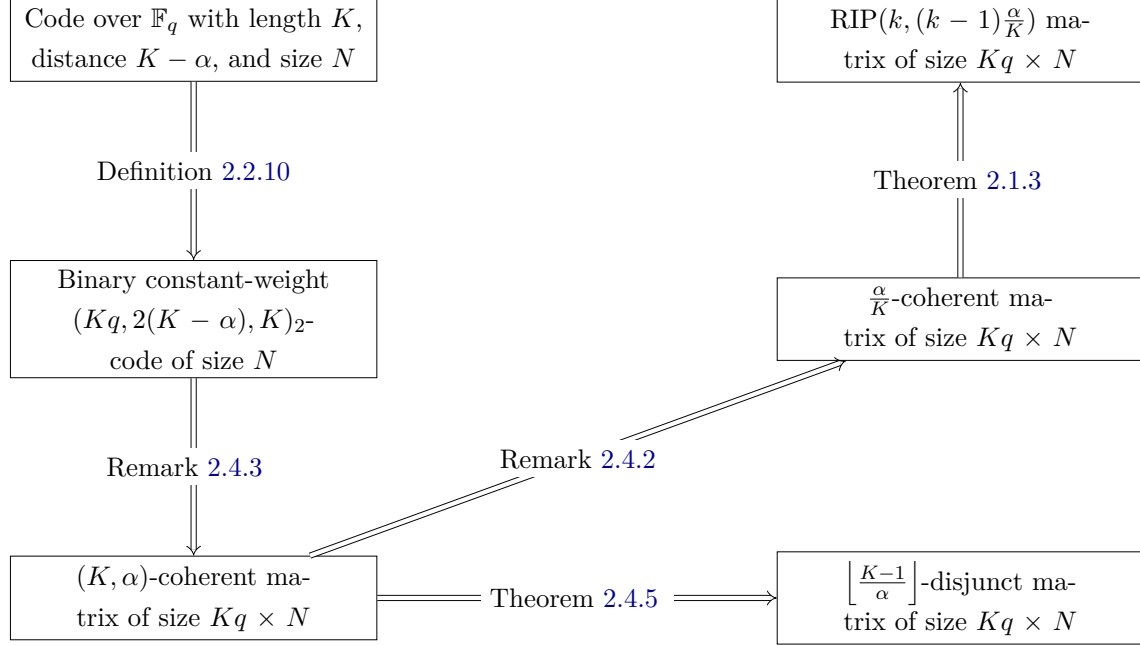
Code over $\mathbb{F}_q$ with length $K$, distance $K-\alpha$, and size $N$

RIP$(k,(k-1)\frac{\alpha}{K})$ matrix of size $Kq \times N$

Definition 2.2.10

Theorem 2.1.3

Binary constant-weight $(Kq, 2(K-\alpha), K)_2$-code of size $N$

$\frac{\alpha}{K}$-coherent matrix of size $Kq \times N$

Remark 2.4.3

Remark 2.4.2

$(K,\alpha)$-coherent matrix of size $Kq \times N$

Theorem 2.4.5

$\left\lfloor \frac{K-1}{\alpha} \right\rfloor$-disjunct matrix of size $Kq \times N$